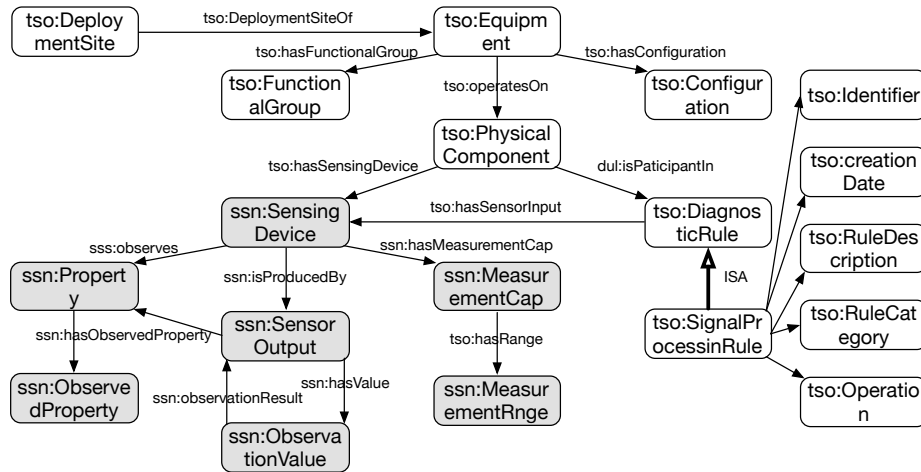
tso:DeploymentSite
tso:DeploymentSiteOf
tso:Equipment
tso:hasFunctionalGroup
tso:hasConfiguration
tso:FunctionalGroup
tso:operatesOn
tso:Configuration
tso:Identifier
tso:PhysicalComponent
tso:hasSensingDevice
dul:isPaticipantIn
tso:creationDate
ssn:SensingDevice
tso:hasSensorInput
tso:DiagnosticRule
tso:RuleDescription
sss:observes
ssn:hasMeasurementCap
ssn:isProducedBy
ssn:Property
ssn:MeasurementCap
ISA
ssn:hasObservedProperty
ssn:SensorOutput
tso:SignalProcessinRule
tso:RuleCategory
tso:hasRange
ssn:hasValue
ssn:ObservedProperty
ssn:observationResult
ssn:MeasurementRnge
tso:Operation
ssn:ObservationValue